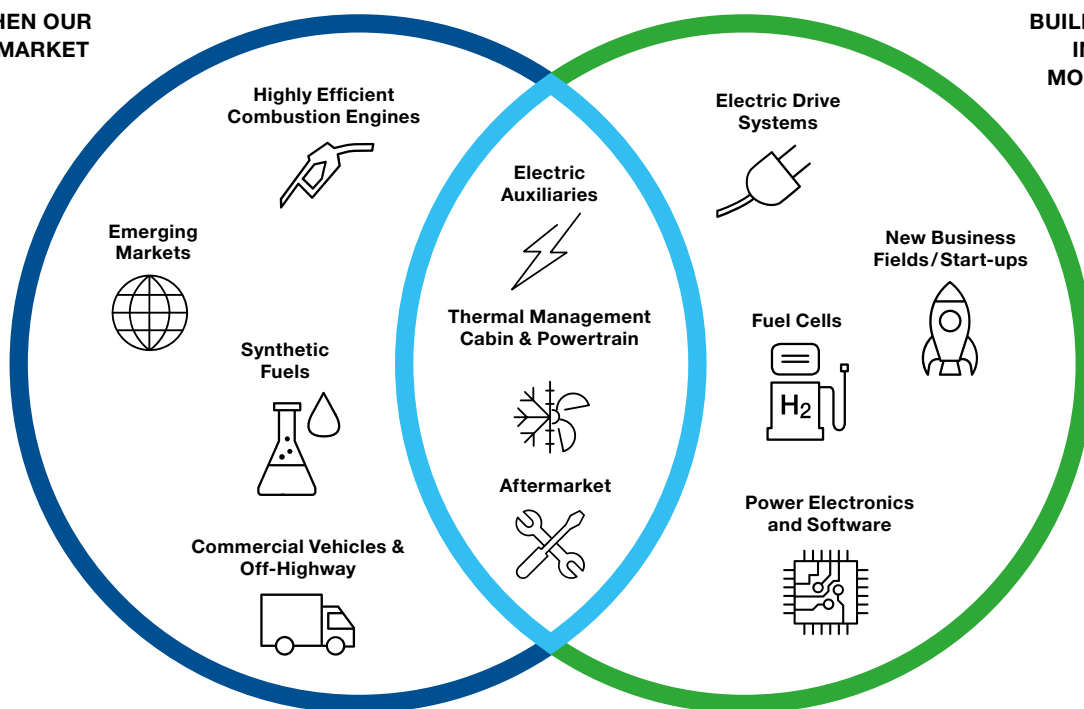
HEN OUR
MARKET

BUIL
IN
MO

Highly Efficient Combustion Engines

Emerging Markets

Synthetic Fuels

Commercial Vehicles & Off-Highway

Electric Auxiliaries

Thermal Management Cabin & Powertrain

Aftermarket

Electric Drive Systems

New Business Fields/Start-ups

Fuel Cells

$H_2$

Power Electronics and Software